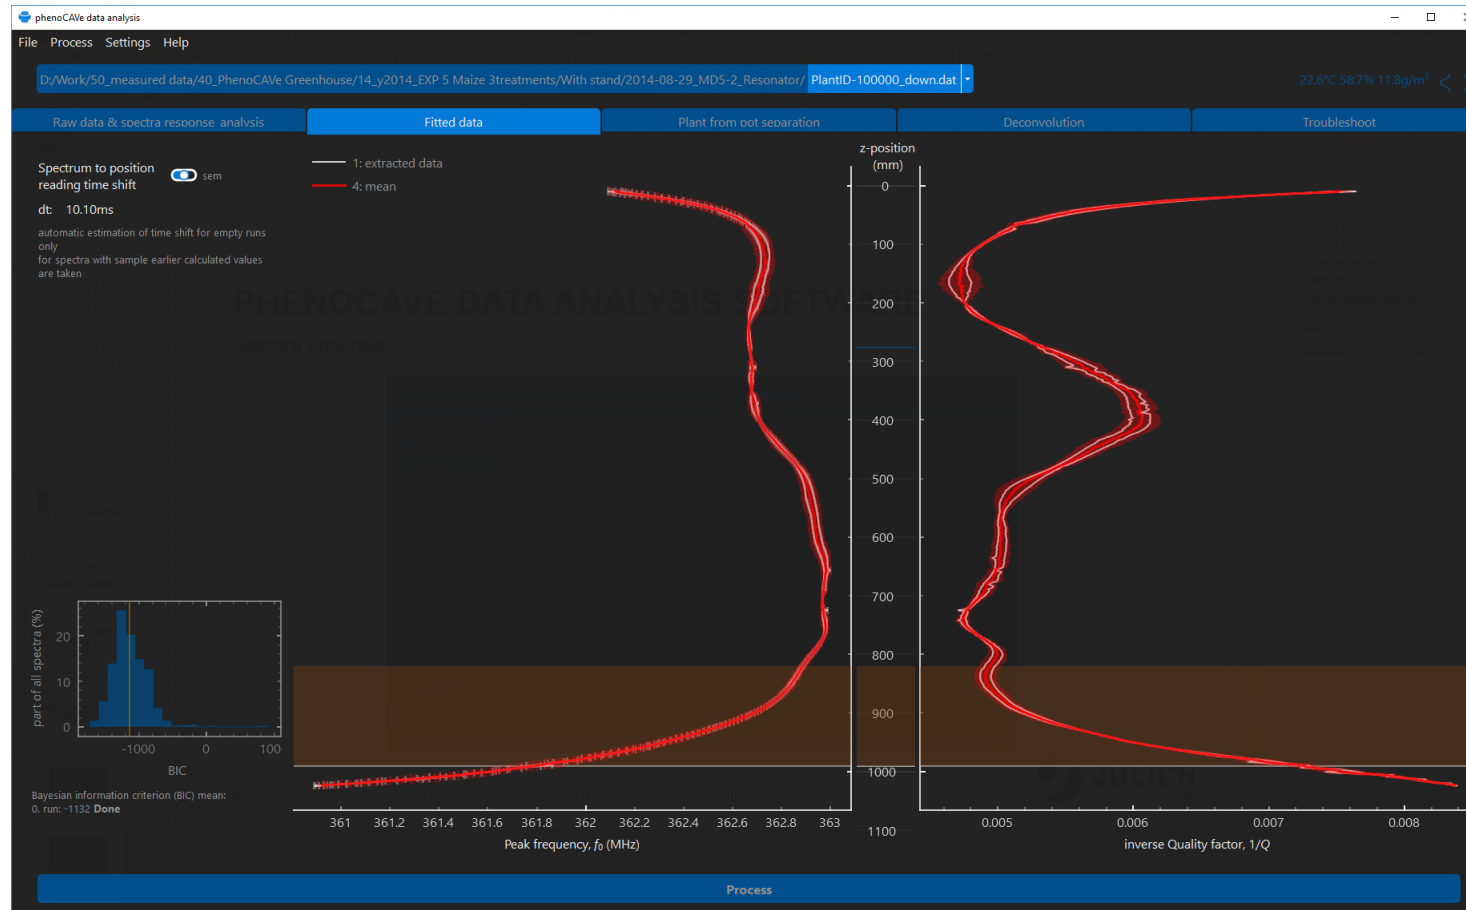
phenoCAVe data analysis

File Process Settings Help

D:/Work/50_measured data/40_PhenoCAVe Greenhouse/14_y2014_EXP 5 Maize 3treatments/With stand/2014-08-29_MD5-2_Resonator/ PlantID-100000_down.dat

22.6°C 58.7% 11.8g/m³

Raw data & spectra response analysis | Fitted data | Plant from pot separation | Deconvolution | Troubleshoot

Spectrum to position reading time shift

sem

dt: 10.10ms

automatic estimation of time shift for empty runs only
for spectra with sample earlier calculated values are taken

PHENOCAVE DATA ANALYSIS SOFTWARE

Spectra analysis

1: extracted data
4: mean

z-position (mm)

0
100
200
300
400
500
600
700
800
900
1000
1100

part of all spectra (%)
20
10
0
-1000
0
100
BIC

Bayesian information criterion (BIC) mean:
0. run: -1132 Done

361 361.2 361.4 361.6 361.8 362 362.2 362.4 362.6 362.8 363
Peak frequency, $f_0$ (MHz)

0.005 0.006 0.007 0.008
inverse Quality factor, 1/Q

JÜLICH

Process